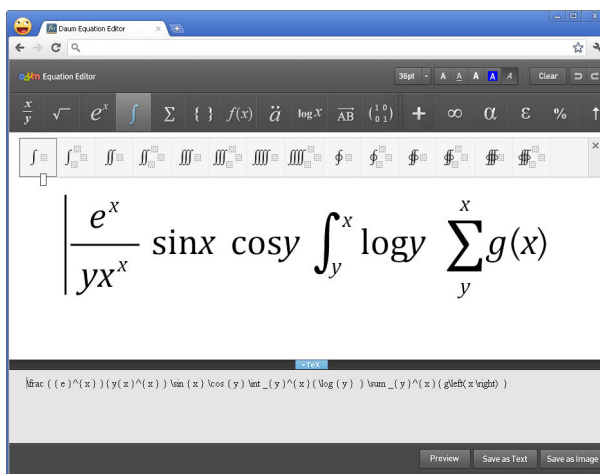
Daum Equation Editor

Equation Editor

36pt

A A A A A

Clear

$\frac{x}{y}$ $\sqrt{}$ $e^x$ $\int$ $\Sigma$ { } $f(x)$ $\ddot{a}$ $\log X$ $\overrightarrow{AB}$ $\binom{1\ 0}{0\ 1}$ + $\infty$ $\alpha$ $\varepsilon$ %

$\frac{e^x}{yx^{x}} \sin x \cos y \int_y^x \log y \sum_y^x g(x)$

TeX

\frac { ( e )^{ x } }{ y( x )^{ x } } \sin { x } \cos { y } \int _{ y }^{ x }{ \log { y } } \sum _{ y }^{ x }{ g\left( x \right) }

Preview

Save as Text

Save as Image